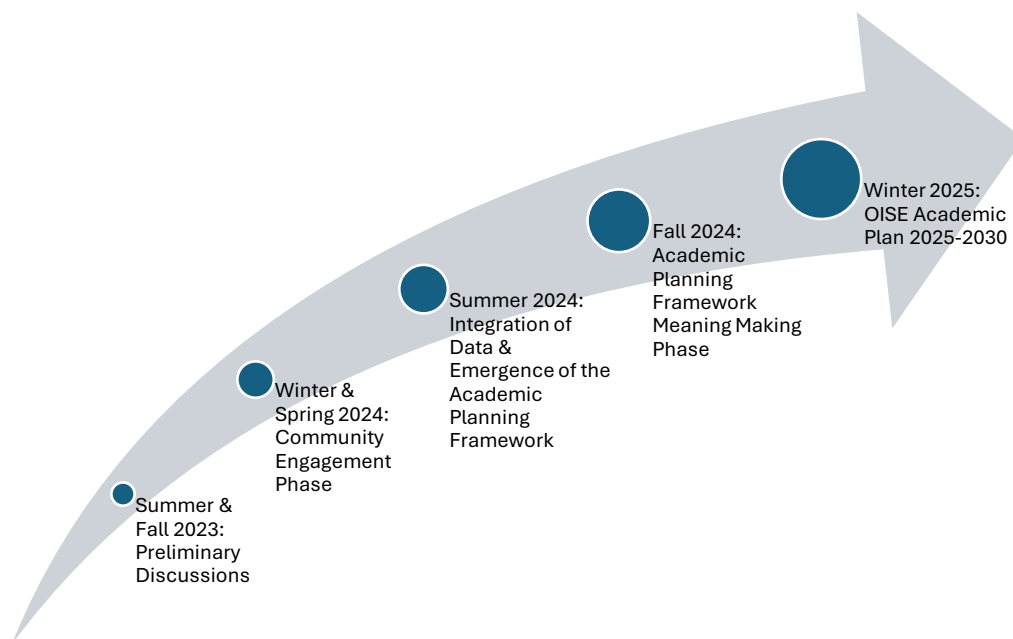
Summer & Fall 2023: Preliminary Discussions

Winter & Spring 2024: Community Engagement Phase

Summer 2024: Integration of Data & Emergence of the Academic Planning Framework

Fall 2024: Academic Planning Framework Meaning Making Phase

Winter 2025: OISE Academic Plan 2025-2030